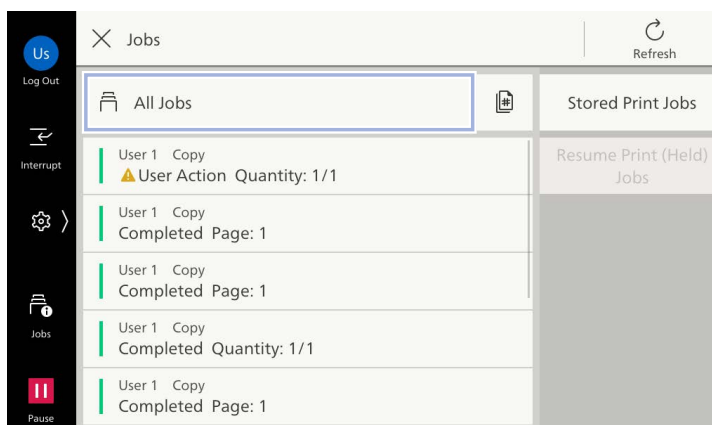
Us
Log Out
Interrupt
Jobs
Pause

Jobs

Refresh

All Jobs

Stored Print Jobs

Resume Print (Held) Jobs

User 1 Copy
User Action Quantity: 1/1

User 1 Copy
Completed Page: 1

User 1 Copy
Completed Page: 1

User 1 Copy
Completed Quantity: 1/1

User 1 Copy
Completed Page: 1